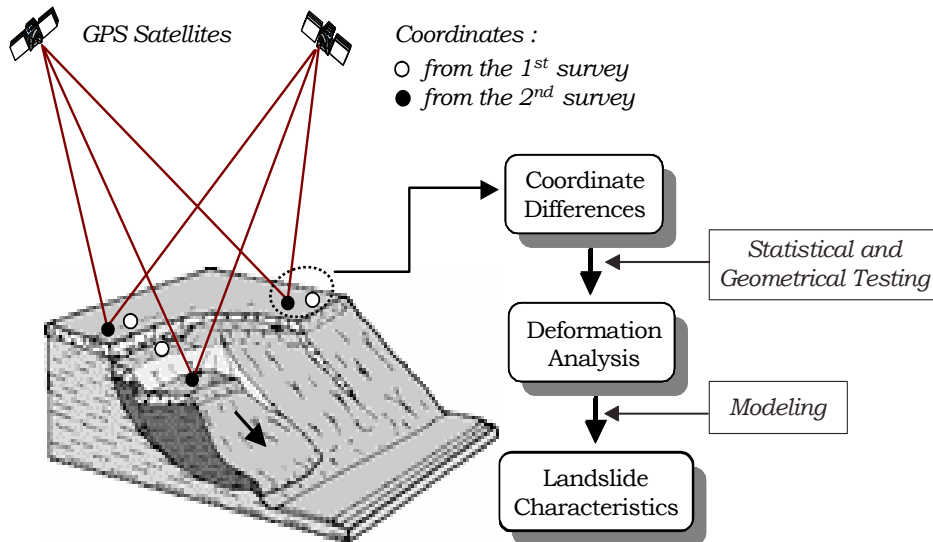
GPS Satellites

Coordinates :
○ from the 1$^{st}$ survey
● from the 2$^{nd}$ survey

Coordinate Differences

Statistical and Geometrical Testing

Deformation Analysis

Modeling

Landslide Characteristics